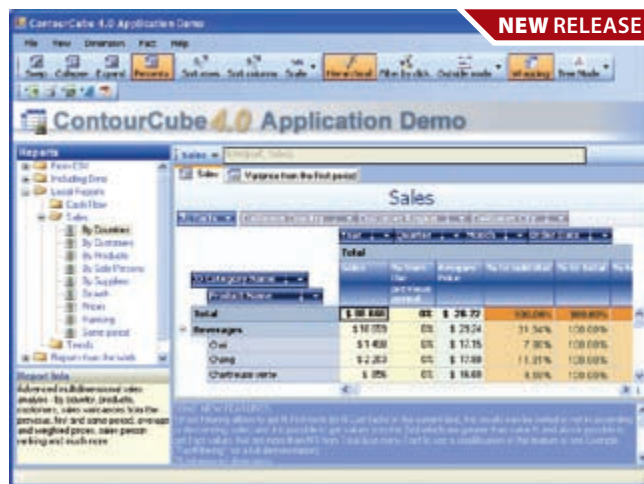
NEW RELEASE

ContourCube 4.0 Application Demo

File View Dimension Fact Help

Swap Collapse Expand Percents Sort rows Sort columns Scale Hierarchical Filter by click Outside mode Wrapping Tree Mode

ContourCube 4.0 Application Demo

Reports

Form ESV
Including Demo
Local Reports
Cash Flow
Sales
By Countries
By Customers
By Products
By Sale Persons
By Suppliers
Growth
Prices
Ranking
Same period
Trends
Reports from the web

Report Info

Advanced multidimensional sales analysis - by country, products, customers, sales variances from the previous, first and same period, average and weighted prices, sales person ranking and much more.

Sales

Sales Variance from the first period

Sales

Year Quarter Month Order date

Total

Category Name
Product Name

| | Sales | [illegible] | Average Price | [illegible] | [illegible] | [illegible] |
|---|---|---|---|---|---|---|
| Total | $ 58 606 | 0% | $ 26.72 | 100.00% | 100.00% | |
| Beverages | $ 10 059 | 0% | $ 29.24 | 31.54% | 100.00% | |
| Chai | $ 1 400 | 0% | $ 17.15 | 7.96% | 100.00% | |
| Chang | $ 2 203 | 0% | $ 17.60 | 11.21% | 100.00% | |
| Chartreuse verte | $ 856 | 0% | $ 16.60 | 4.69% | 100.00% | |

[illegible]